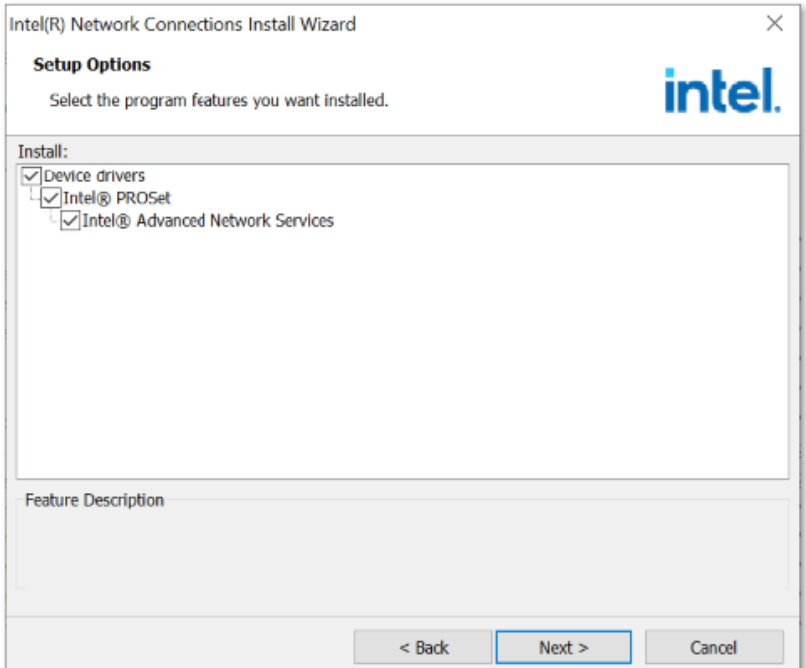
Intel(R) Network Connections Install Wizard

×

Setup Options

Select the program features you want installed.

intel.

Install:

Device drivers

Intel® PROSet

Intel® Advanced Network Services

Feature Description

< Back

Next >

Cancel